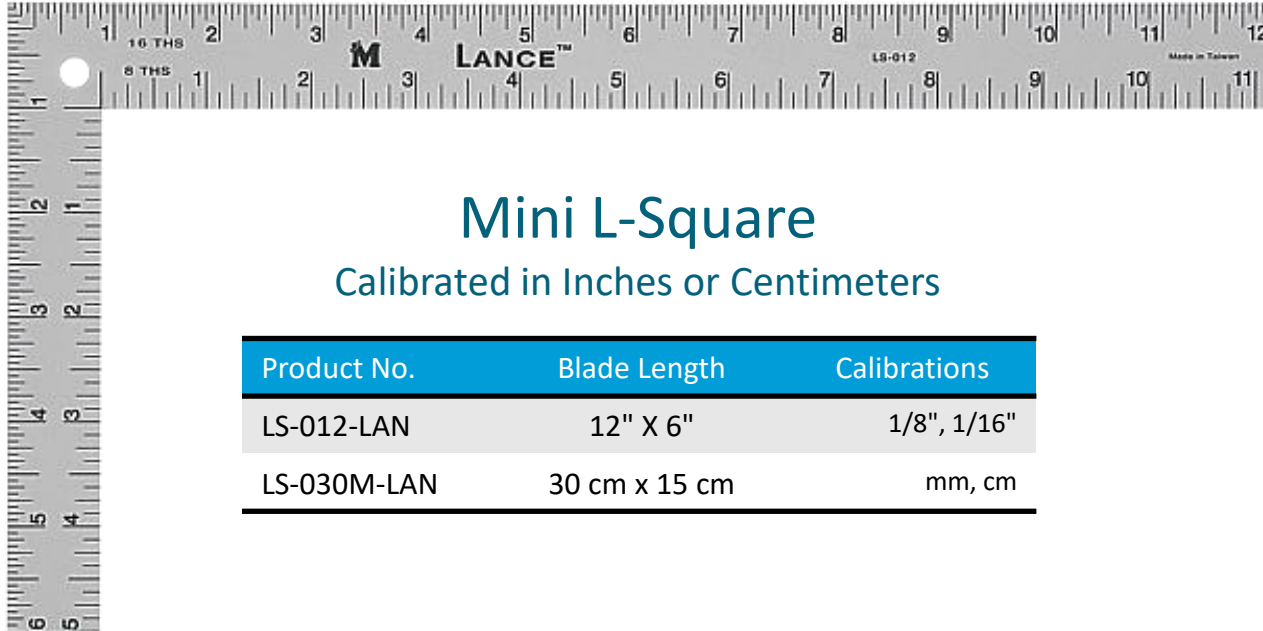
1 16 THS 2 3 M LANCE™ 4 5 6 7 8 LS-012 9 10 11 12 Made in Taiwan
8 THS 1 2 3 4 5 6 7 8 9 10 11

1 2 3 4 5 6
1 2 3 4 5

Mini L-Square

Calibrated in Inches or Centimeters

| Product No. | Blade Length | Calibrations |
|---|---|---|
| LS-012-LAN | 12" X 6" | 1/8", 1/16" |
| LS-030M-LAN | 30 cm x 15 cm | mm, cm |